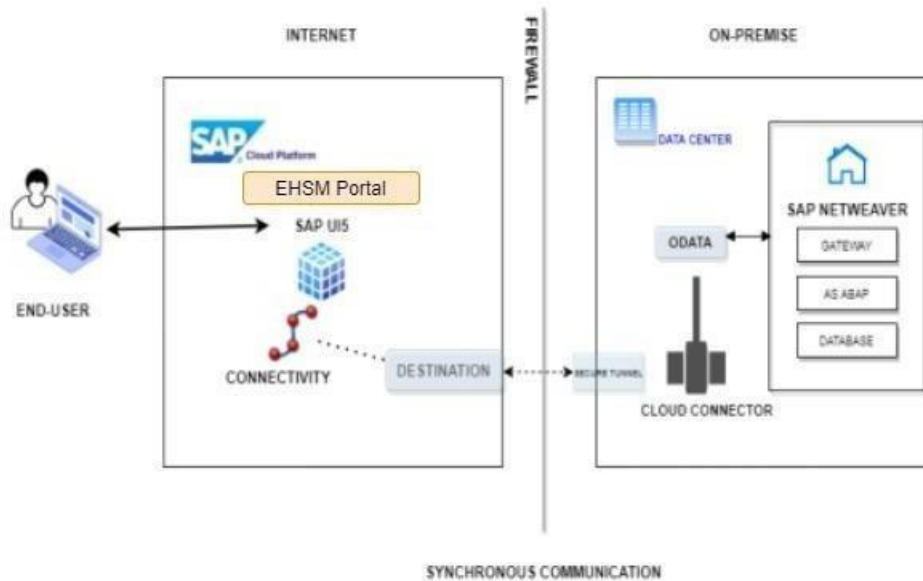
INTERNET

FIREWALL

ON-PREMISE

SAP Cloud Platform

EHSM Portal

SAP UI5

END-USER

CONNECTIVITY

DESTINATION

SECURE TUNNEL

DATA CENTER

SAP NETWEAVER

ODATA

GATEWAY

AS ABAP

DATABASE

CLOUD CONNECTOR

SYNCHRONOUS COMMUNICATION